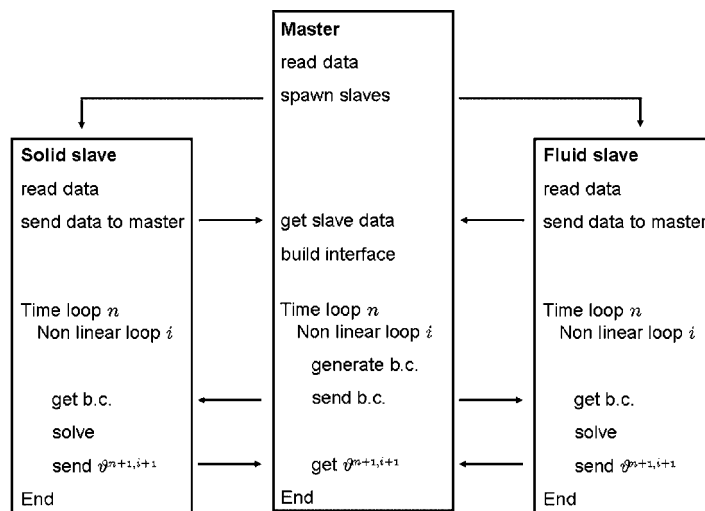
Master
read data
spawn slaves

Solid slave
read data
send data to master

Time loop $n$
Non linear loop $i$

get b.c.
solve
send $\vartheta^{n+1,i+1}$
End

get slave data
build interface

Time loop $n$
Non linear loop $i$
generate b.c.
send b.c.

get $\vartheta^{n+1,i+1}$
End

Fluid slave
read data
send data to master

Time loop $n$
Non linear loop $i$

get b.c.
solve
send $\vartheta^{n+1,i+1}$
End